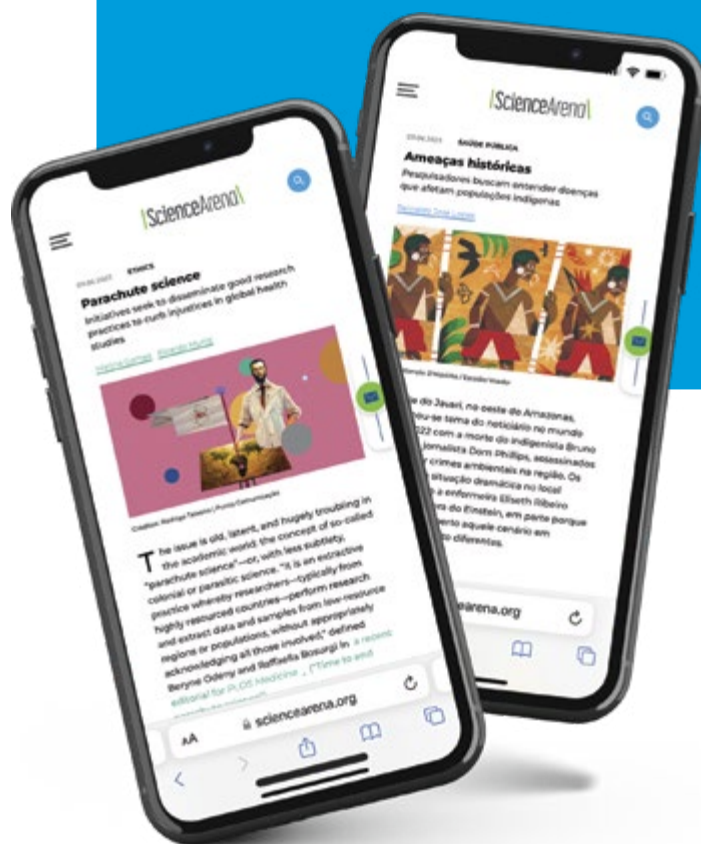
ScienceArena

SAÚDE PÚBLICA

Ameaças históricas

Pesquisadores buscam entender doenças que afetam populações indígenas

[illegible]

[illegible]

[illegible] do Javari, no oeste do Amazonas, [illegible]u-se tema do noticiário no mundo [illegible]22 com a morte do indigenista Bruno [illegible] jornalista Dom Phillips, assassinados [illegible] crimes ambientais na região. Os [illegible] situação dramática no local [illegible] a enfermeira Elisseth Ribeiro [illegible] do Einstein, em parte porque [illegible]erto aquele cenário em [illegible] diferentes.

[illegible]earena.org

ScienceArena

ETHICS

Parachute science

Initiatives seek to disseminate good research practices to curb injustices in global health studies

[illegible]

Credits: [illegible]

The issue is old, latent, and hugely troubling in the academic world: the concept of so-called "parachute science"—or, with less subtlety, colonial or parasitic science. "It is an extractive practice whereby researchers—typically from highly resourced countries—perform research and extract data and samples from low-resource regions or populations, without appropriately acknowledging all those involved," defined Beryne Odeny and Raffaella Bosurgi in a recent editorial for PLOS Medicine ("Time to end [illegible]

AA

scienceareana.org